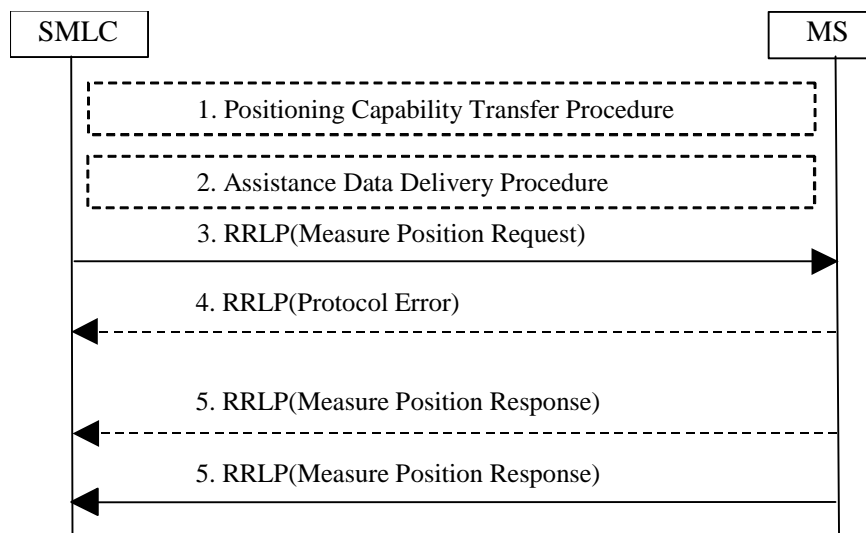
SMLC

MS

1. Positioning Capability Transfer Procedure

2. Assistance Data Delivery Procedure

3. RRLP(Measure Position Request)

4. RRLP(Protocol Error)

5. RRLP(Measure Position Response)

5. RRLP(Measure Position Response)